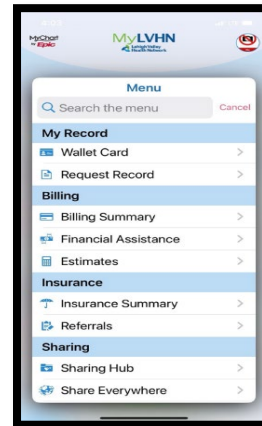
MyChart by Epic

MyLVHN Lehigh Valley Health Network

Menu

Search the menu

Cancel

My Record

Wallet Card

Request Record

Billing

Billing Summary

Financial Assistance

Estimates

Insurance

Insurance Summary

Referrals

Sharing

Sharing Hub

Share Everywhere